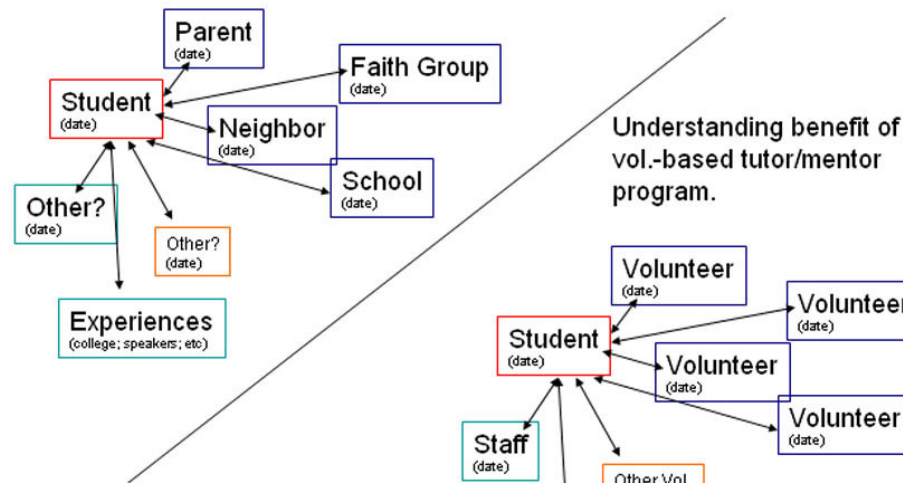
Parent
(date)

Faith Group
(date)

Student
(date)

Neighbor
(date)

School
(date)

Other?
(date)

Other?
(date)

Experiences
(college; speakers; etc)

Understanding benefit of vol.-based tutor/mentor program.

Volunteer
(date)

Volunteer
(date)

Student
(date)

Volunteer
(date)

Volunteer
(date)

Staff
(date)

Other Vol.